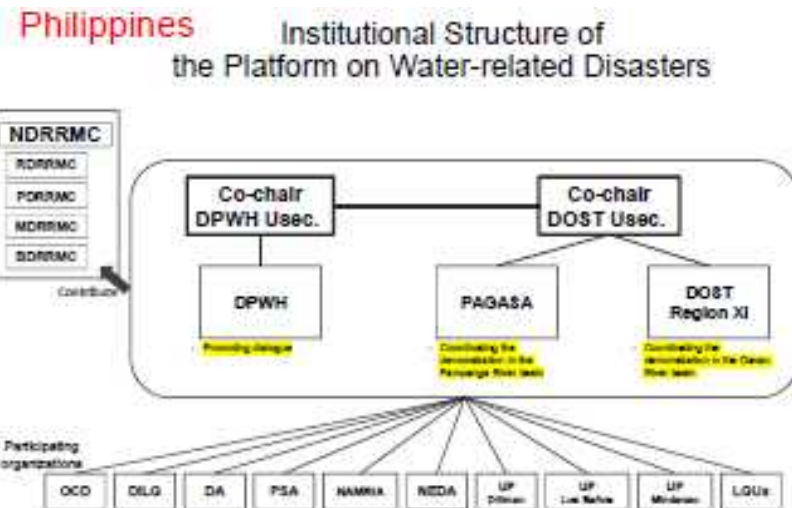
Philippines

Institutional Structure of the Platform on Water-related Disasters

NDRRMC

RDRRMC

PDRRMC

MDRRMC

BDRRMC

Contribute

Co-chair DPWH Usec.

Co-chair DOST Usec.

DPWH

Promoting dialogue

PAGASA

Coordinating the demonstration in the Pampanga River basin

DOST Region XI

Coordinating the demonstration in the Davao River basin

Participating organizations

OCD

DILG

DA

PSA

NAMRIA

NEDA

UP Diliman

UP Los Baños

UP Mindanao

LGUs